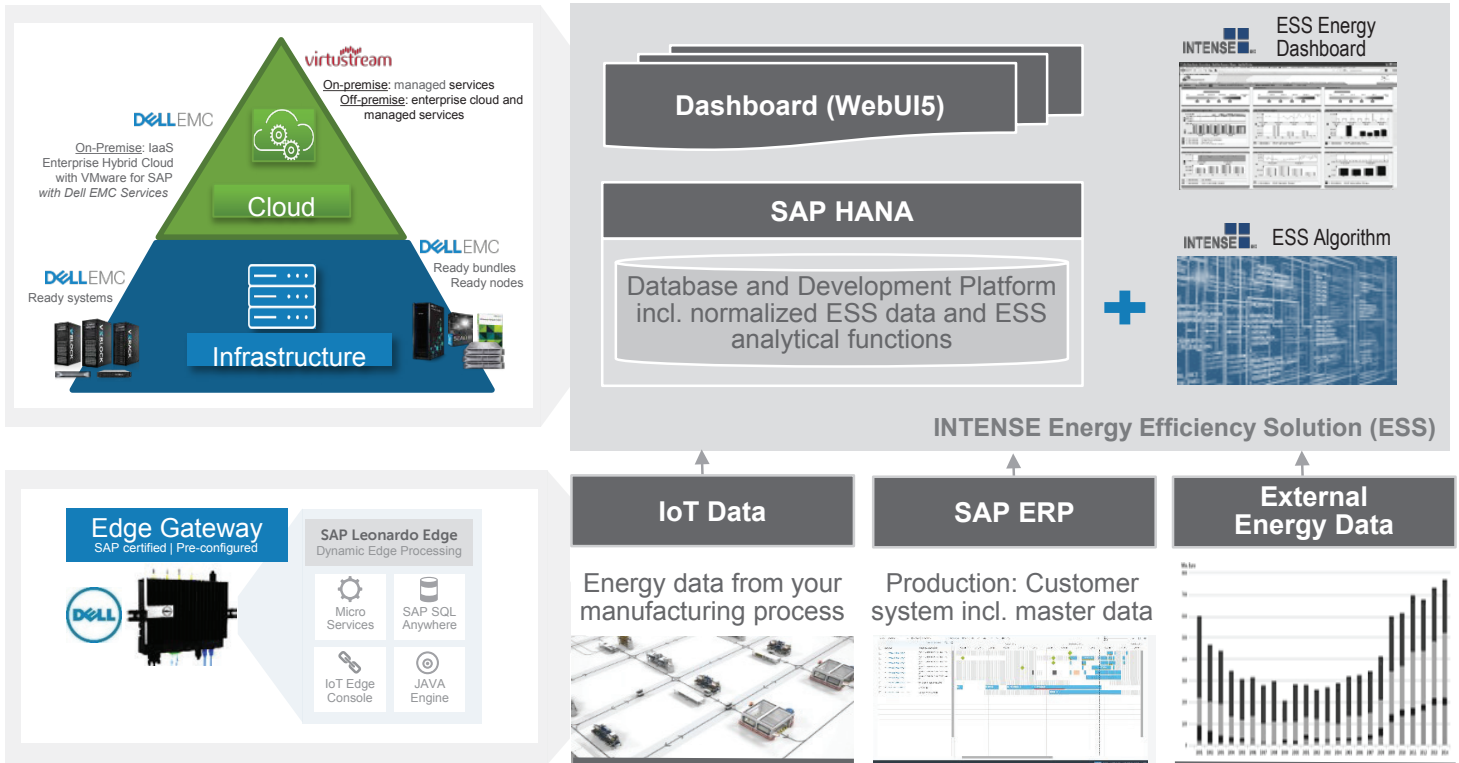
virtustream

On-premise: managed services
Off-premise: enterprise cloud and managed services

DELLEMC

On-Premise: IaaS Enterprise Hybrid Cloud with VMware for SAP with Dell EMC Services

Cloud

DELLEMC
Ready systems

DELLEMC
Ready bundles
Ready nodes

Infrastructure

Dashboard (WebUI5)

SAP HANA

Database and Development Platform incl. normalized ESS data and ESS analytical functions

INTENSE ESS Energy Dashboard

INTENSE ESS Algorithm

INTENSE Energy Efficiency Solution (ESS)

Edge Gateway
SAP certified | Pre-configured

DELL

SAP Leonardo Edge
Dynamic Edge Processing

Micro Services

SAP SQL Anywhere

IoT Edge Console

JAVA Engine

IoT Data

Energy data from your manufacturing process

SAP ERP

Production: Customer system incl. master data

External Energy Data